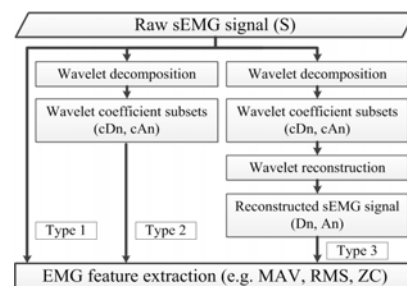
Raw sEMG signal (S)

Wavelet decomposition

Wavelet coefficient subsets (cDn, cAn)

Wavelet decomposition

Wavelet coefficient subsets (cDn, cAn)

Wavelet reconstruction

Reconstructed sEMG signal (Dn, An)

Type 1

Type 2

Type 3

EMG feature extraction (e.g. MAV, RMS, ZC)